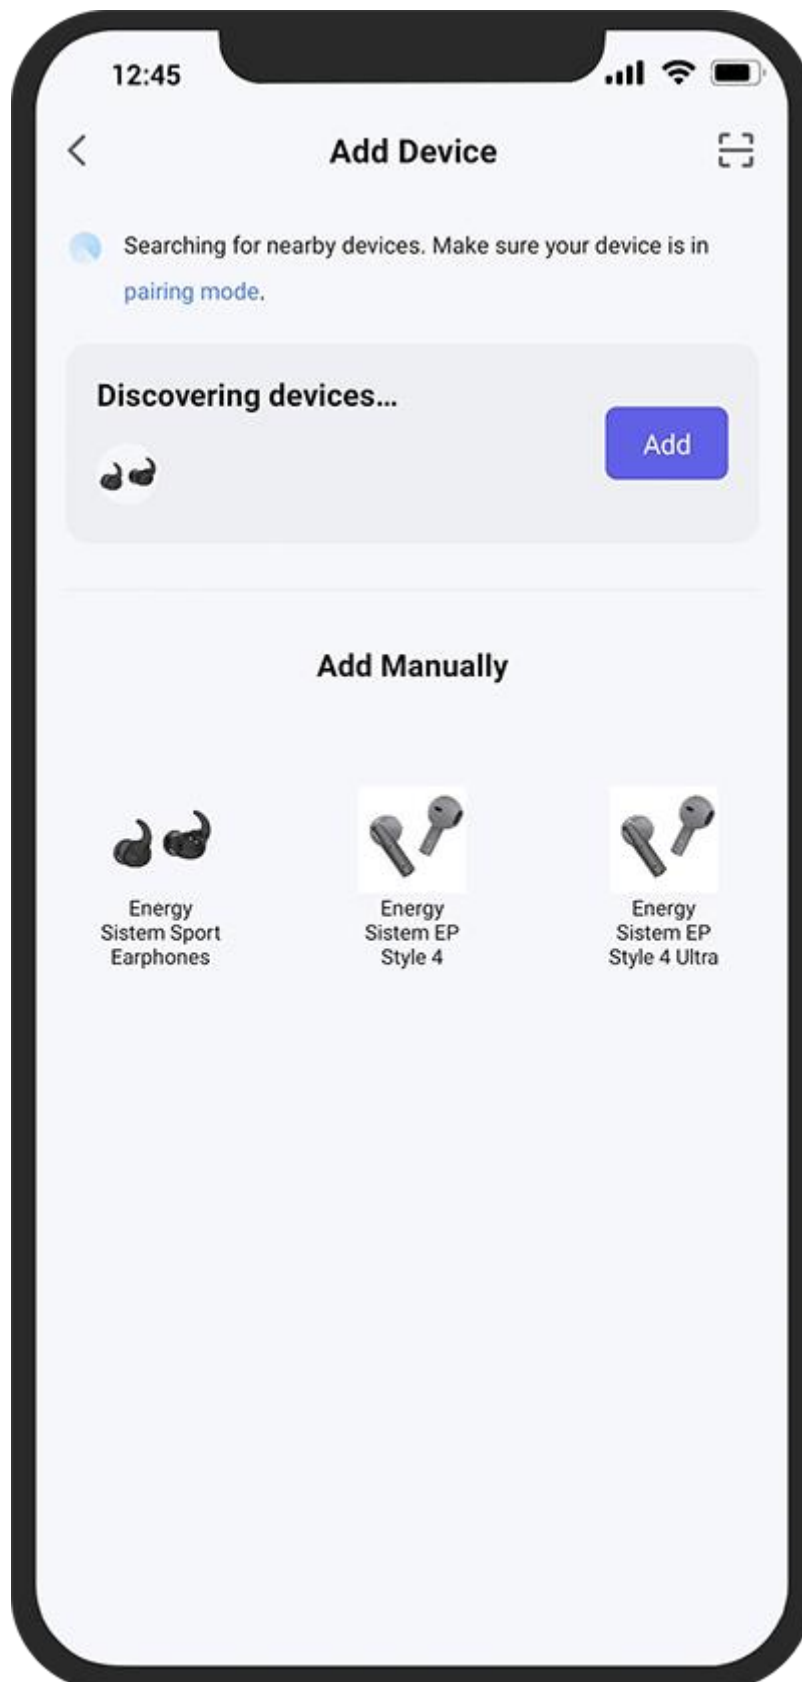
12:45

Add Device

Searching for nearby devices. Make sure your device is in pairing mode.

Discovering devices...

Add

Add Manually

Energy Sistem Sport Earphones

Energy Sistem EP Style 4

Energy Sistem EP Style 4 Ultra